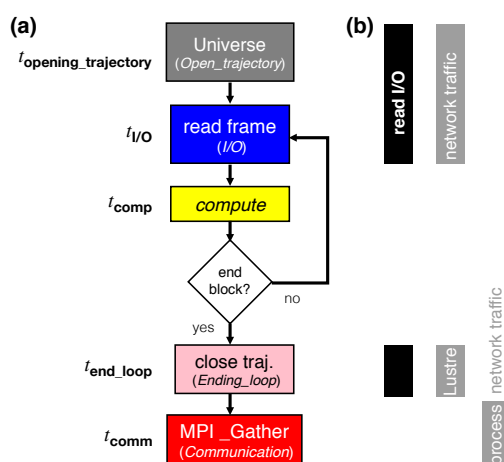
(a)

$t_{\textbf{opening\_trajectory}}$

Universe
(Open_trajectory)

$t_{\textbf{I/O}}$

read frame
(I/O)

$t_{\textbf{comp}}$

compute

end block?

no

yes

$t_{\textbf{end\_loop}}$

close traj.
(Ending_loop)

$t_{\textbf{comm}}$

MPI _Gather
(Communication)

(b)

read I/O

network traffic

network traffic

Lustre

process